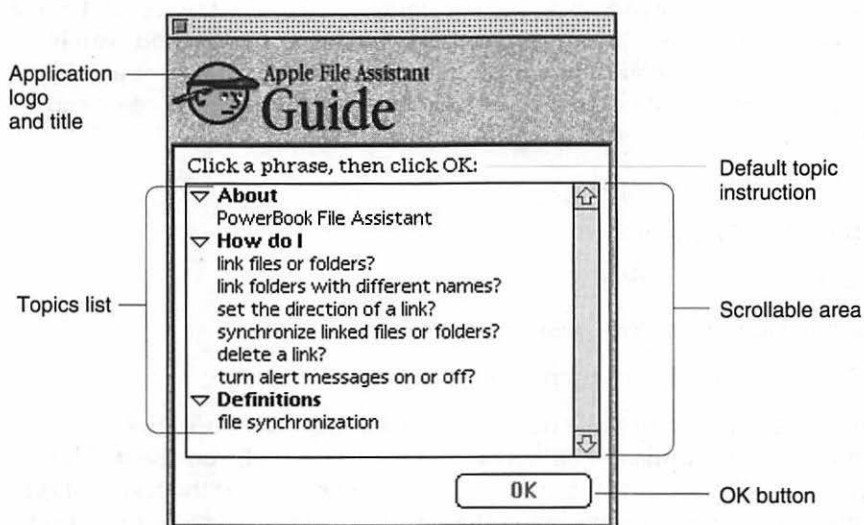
Application logo and title

Apple File Assistant
Guide

Click a phrase, then click OK:

Default topic instruction

About
PowerBook File Assistant
How do I
link files or folders?
link folders with different names?
set the direction of a link?
synchronize linked files or folders?
delete a link?
turn alert messages on or off?
Definitions
file synchronization

Topics list

Scrollable area

OK

OK button